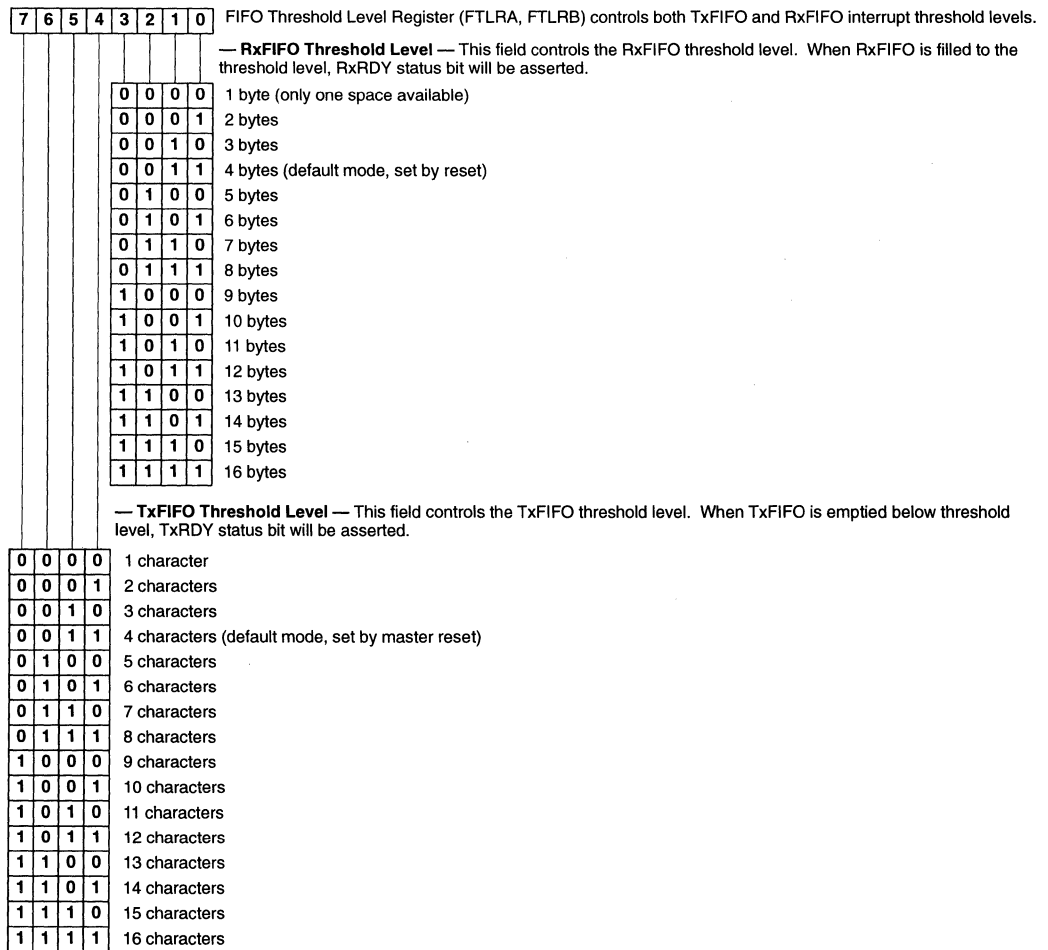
| 7 | 6 | 5 | 4 | 3 | 2 | 1 | 0 |
|---|---|---|---|---|---|---|---|

FIFO Threshold Level Register (FTLRA, FTLRB) controls both TxFIFO and RxFIFO interrupt threshold levels.

— **RxFIFO Threshold Level** — This field controls the RxFIFO threshold level. When RxFIFO is filled to the threshold level, RxRDY status bit will be asserted.

| | | | | |
|---|---|---|---|---|
| 0 | 0 | 0 | 0 | 1 byte (only one space available) |
| 0 | 0 | 0 | 1 | 2 bytes |
| 0 | 0 | 1 | 0 | 3 bytes |
| 0 | 0 | 1 | 1 | 4 bytes (default mode, set by reset) |
| 0 | 1 | 0 | 0 | 5 bytes |
| 0 | 1 | 0 | 1 | 6 bytes |
| 0 | 1 | 1 | 0 | 7 bytes |
| 0 | 1 | 1 | 1 | 8 bytes |
| 1 | 0 | 0 | 0 | 9 bytes |
| 1 | 0 | 0 | 1 | 10 bytes |
| 1 | 0 | 1 | 0 | 11 bytes |
| 1 | 0 | 1 | 1 | 12 bytes |
| 1 | 1 | 0 | 0 | 13 bytes |
| 1 | 1 | 0 | 1 | 14 bytes |
| 1 | 1 | 1 | 0 | 15 bytes |
| 1 | 1 | 1 | 1 | 16 bytes |

— **TxFIFO Threshold Level** — This field controls the TxFIFO threshold level. When TxFIFO is emptied below threshold level, TxRDY status bit will be asserted.

| | | | | |
|---|---|---|---|---|
| 0 | 0 | 0 | 0 | 1 character |
| 0 | 0 | 0 | 1 | 2 characters |
| 0 | 0 | 1 | 0 | 3 characters |
| 0 | 0 | 1 | 1 | 4 characters (default mode, set by master reset) |
| 0 | 1 | 0 | 0 | 5 characters |
| 0 | 1 | 0 | 1 | 6 characters |
| 0 | 1 | 1 | 0 | 7 characters |
| 0 | 1 | 1 | 1 | 8 characters |
| 1 | 0 | 0 | 0 | 9 characters |
| 1 | 0 | 0 | 1 | 10 characters |
| 1 | 0 | 1 | 0 | 11 characters |
| 1 | 0 | 1 | 1 | 12 characters |
| 1 | 1 | 0 | 0 | 13 characters |
| 1 | 1 | 0 | 1 | 14 characters |
| 1 | 1 | 1 | 0 | 15 characters |
| 1 | 1 | 1 | 1 | 16 characters |